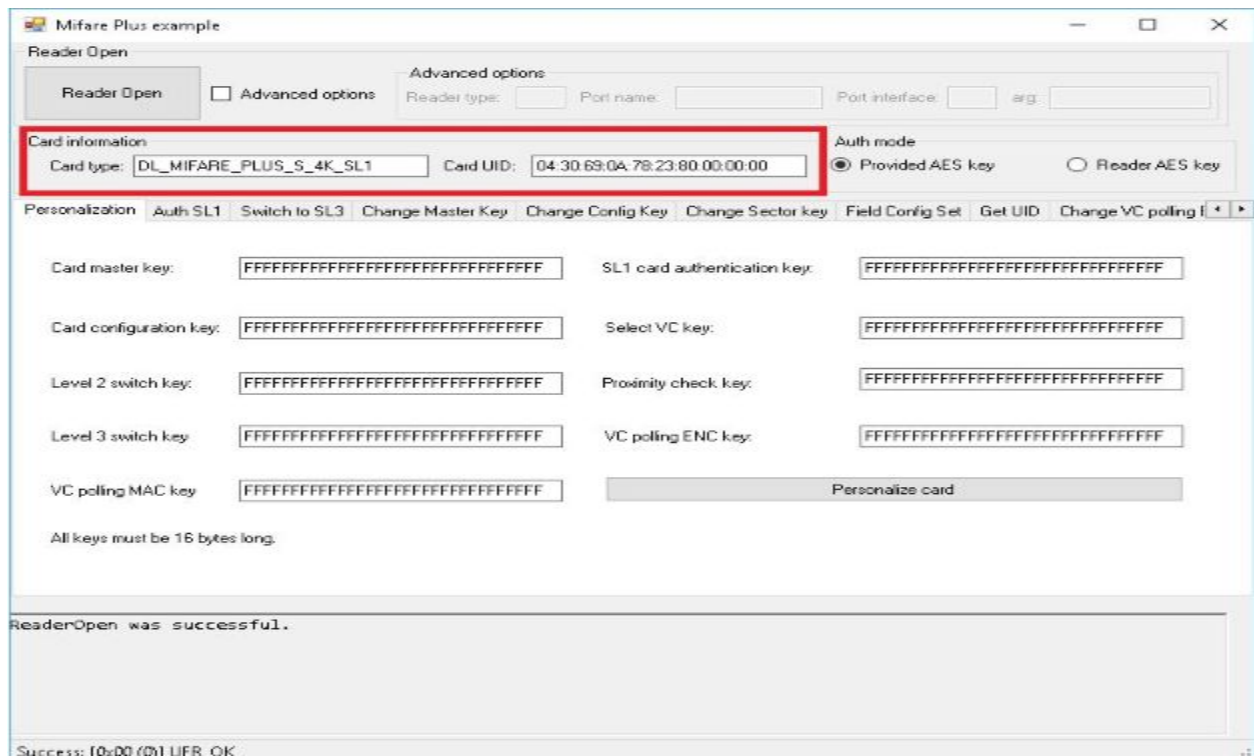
Mifare Plus example

Reader Open

Reader Open

Advanced options

Advanced options

Reader type:

Port name:

Port interface:

arg:

Card information

Card type: DL_MIFARE_PLUS_S_4K_SL1

Card UID: 04:30:69:0A:78:23:80:00:00:00

Auth mode

Provided AES key

Reader AES key

Personalization | Auth SL1 | Switch to SL3 | Change Master Key | Change Config Key | Change Sector key | Field Config Set | Get UID | Change VC polling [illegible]

Card master key: FFFFFFFFFFFFFFFFFFFFFFFFFFFFFFFF

SL1 card authentication key: FFFFFFFFFFFFFFFFFFFFFFFFFFFFFFFF

Card configuration key: FFFFFFFFFFFFFFFFFFFFFFFFFFFFFFFF

Select VC key: FFFFFFFFFFFFFFFFFFFFFFFFFFFFFFFF

Level 2 switch key: FFFFFFFFFFFFFFFFFFFFFFFFFFFFFFFF

Proximity check key: FFFFFFFFFFFFFFFFFFFFFFFFFFFFFFFF

Level 3 switch key: FFFFFFFFFFFFFFFFFFFFFFFFFFFFFFFF

VC polling ENC key: FFFFFFFFFFFFFFFFFFFFFFFFFFFFFFFF

VC polling MAC key: FFFFFFFFFFFFFFFFFFFFFFFFFFFFFFFF

Personalize card

All keys must be 16 bytes long.

ReaderOpen was successful.

Success: [0x00 (0)] UFR_OK